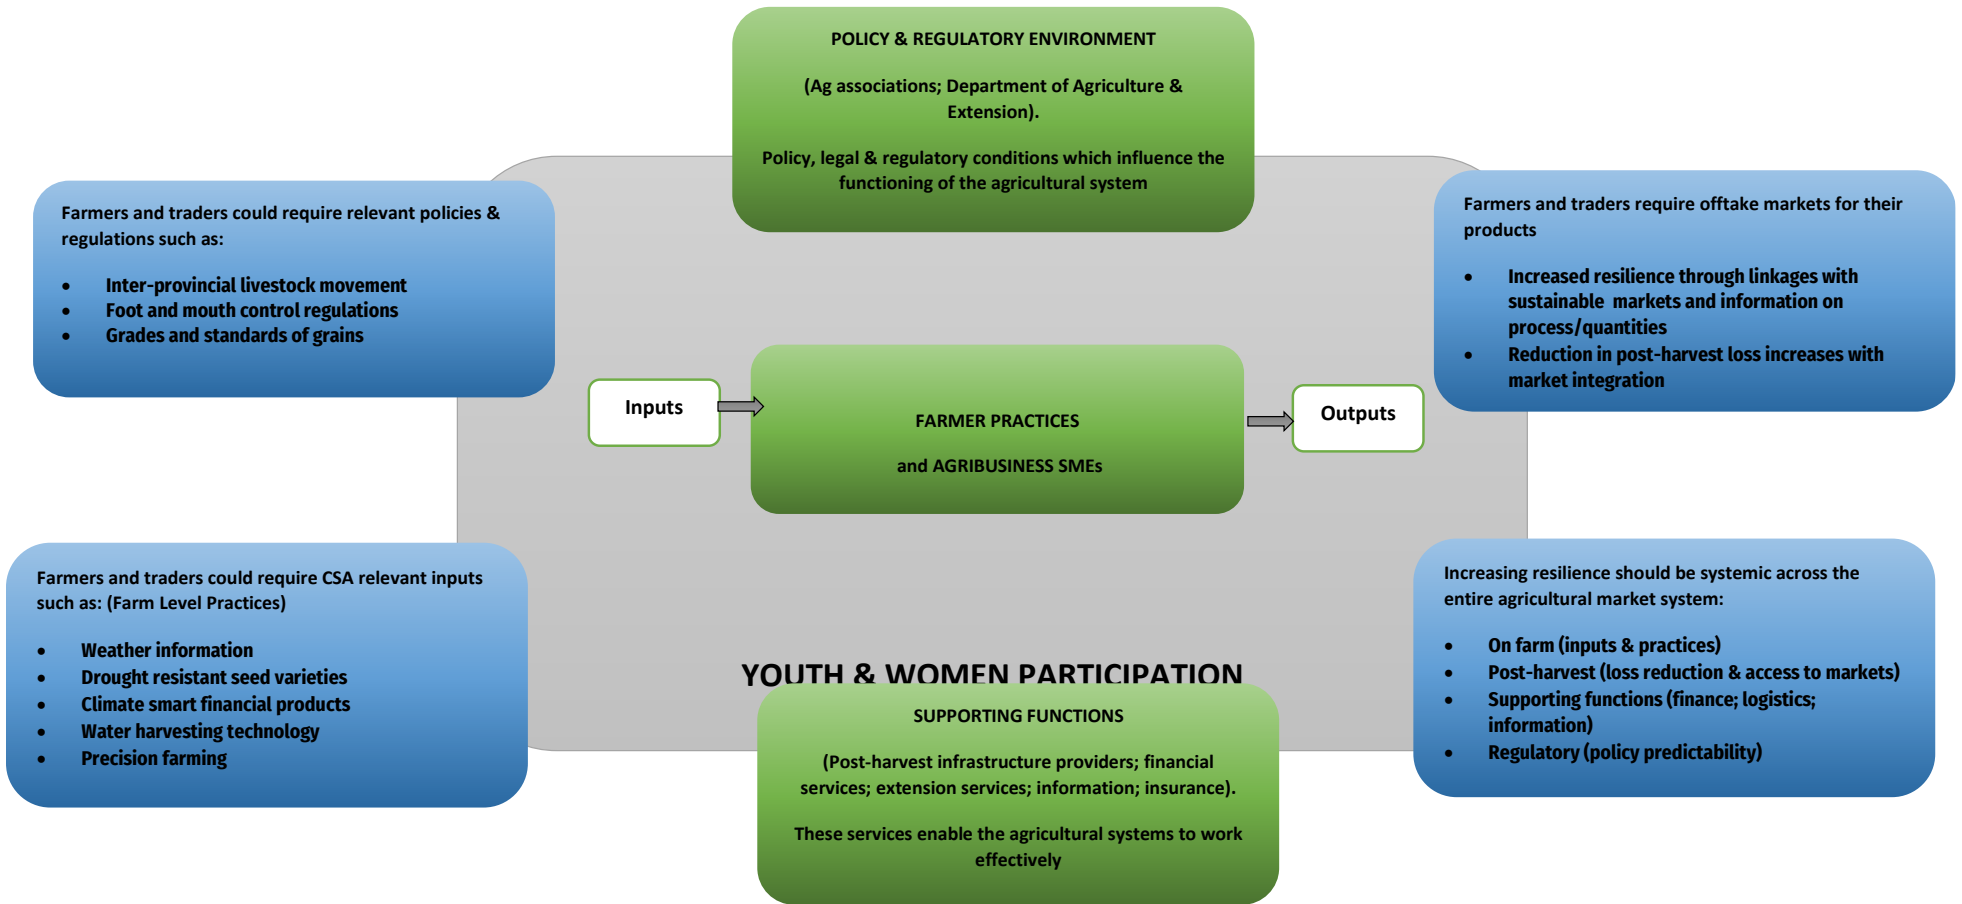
POLICY & REGULATORY ENVIRONMENT

(Ag associations; Department of Agriculture & Extension).

Policy, legal & regulatory conditions which influence the functioning of the agricultural system

Farmers and traders could require relevant policies & regulations such as:

- Inter-provincial livestock movement
- Foot and mouth control regulations
- Grades and standards of grains

Farmers and traders require offtake markets for their products

- Increased resilience through linkages with sustainable markets and information on process/quantities
- Reduction in post-harvest loss increases with market integration

Inputs

FARMER PRACTICES

and AGRIBUSINESS SMEs

Outputs

Farmers and traders could require CSA relevant inputs such as: (Farm Level Practices)

- Weather information
- Drought resistant seed varieties
- Climate smart financial products
- Water harvesting technology
- Precision farming

YOUTH & WOMEN PARTICIPATION

SUPPORTING FUNCTIONS

(Post-harvest infrastructure providers; financial services; extension services; information; insurance).

These services enable the agricultural systems to work effectively

Increasing resilience should be systemic across the entire agricultural market system:

- On farm (inputs & practices)
- Post-harvest (loss reduction & access to markets)
- Supporting functions (finance; logistics; information)
- Regulatory (policy predictability)